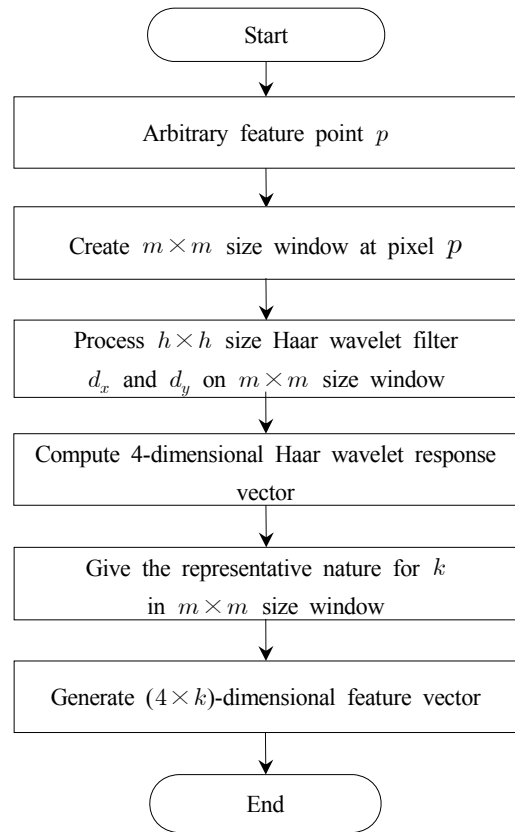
Start

Arbitrary feature point $p$

Create $m \times m$ size window at pixel $p$

Process $h \times h$ size Haar wavelet filter $d_x$ and $d_y$ on $m \times m$ size window

Compute 4-dimensional Haar wavelet response vector

Give the representative nature for $k$ in $m \times m$ size window

Generate ($4 \times k$)-dimensional feature vector

End